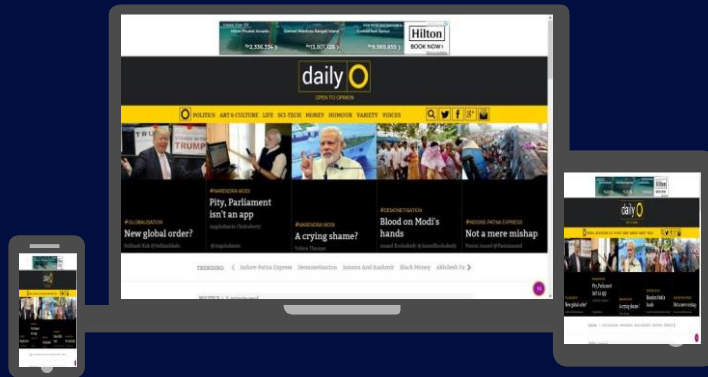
Hilton
BOOK NOW
daily O
OPEN TO OPINION
O POLITICS ART & CULTURE LIFE SCI-TECH MONEY HUMOUR VARIETY VOICES
TRUMP
#GLOBALISATION
New global order?
#NARENDRA MODI
Pity, Parliament isn't an app
#NARENDRA MODI
A crying shame?
#DEMONETISATION
Blood on Modi's hands
#INDORE-PATNA EXPRESS
Not a mere mishap
TRENDING Indore-Patna Express Demonetisation Jammu And Kashmir Black Money Akhilesh Ya
POLITICS
Hilton
daily O
Pity, Parliament isn't an app
New global order?
A crying shame
Blood on Modi's hands
Not a mere mishap